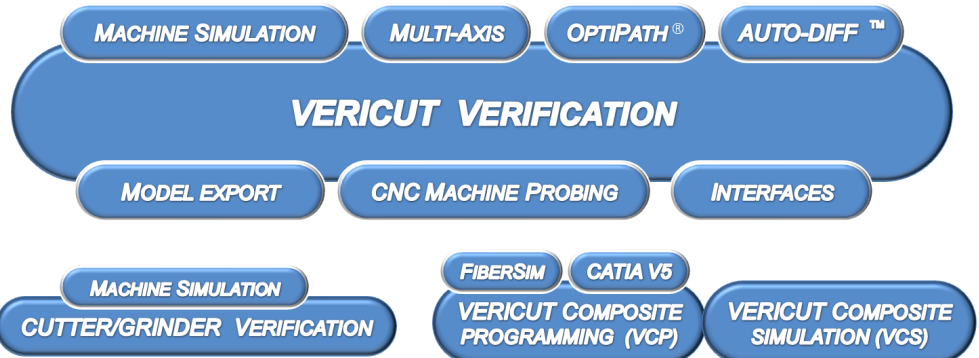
MACHINE SIMULATION

MULTI-AXIS

OPTIPATH ®

AUTO-DIFF ™

VERICUT VERIFICATION

MODEL EXPORT

CNC MACHINE PROBING

INTERFACES

MACHINE SIMULATION

CUTTER/GRINDER VERIFICATION

FIBERSIM

CATIA V5

VERICUT COMPOSITE PROGRAMMING (VCP)

VERICUT COMPOSITE SIMULATION (VCS)